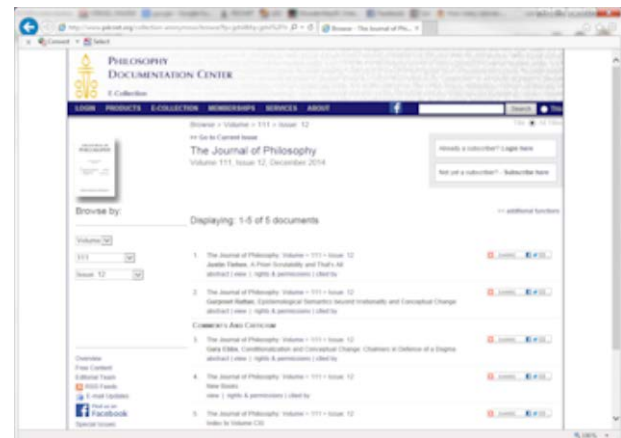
Philosophy Documentation Center

E-Collection

LOGIN PRODUCTS E-COLLECTION MEMBERSHIPS SERVICES ABOUT

Search

Browse » Volume » 111 » Issue: 12

<< Go to Current Issue

The Journal of Philosophy

Volume 111, Issue 12, December 2014

Already a subscriber? - Login here

Not yet a subscriber? - Subscribe here

Browse by:

Volume

111

Issue: 12

Displaying: 1-5 of 5 documents

>> additional functions

1. The Journal of Philosophy: Volume > 111 > Issue: 12
Justin Tiehen, A Priori Scrutability and That's All
abstract | view | rights & permissions | cited by

2. The Journal of Philosophy: Volume > 111 > Issue: 12
Gurpreet Rattan, Epistemological Semantics beyond Irrationality and Conceptual Change
abstract | view | rights & permissions | cited by

Comments And Criticism

3. The Journal of Philosophy: Volume > 111 > Issue: 12
Gary Ebbs, Conditionalization and Conceptual Change: Chalmers in Defense of a Dogma
abstract | view | rights & permissions | cited by

4. The Journal of Philosophy: Volume > 111 > Issue: 12
New Books
view | rights & permissions | cited by

5. The Journal of Philosophy: Volume > 111 > Issue: 12
Index to Volume CXI

Overview
Free Content
Editorial Team
RSS Feeds
E-mail Updates
Find us on Facebook
Special Issues